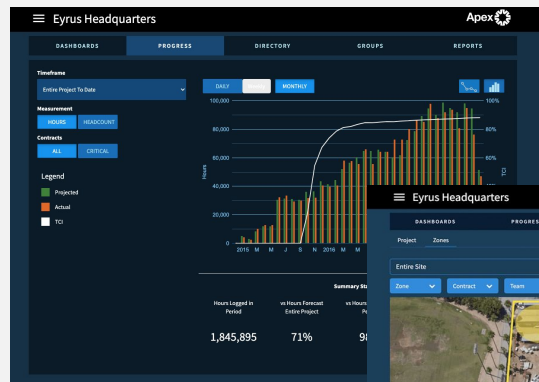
Eyrus Headquarters

Apex

DASHBOARDS
PROGRESS
DIRECTORY
GROUPS
REPORTS

Timeframe
Entire Project To Date

Measurement
HOURS
HEADCOUNT

Contracts
ALL
CRITICAL

Legend
Projected
Actual
TCI

DAILY
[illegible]
MONTHLY

100,000
80,000
60,000
40,000
20,000
0

Hours

100%
80%
60%
TCI

2015 M M J S N 2016 M M

Summary St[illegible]

Hours Logged in Period
1,845,895

vs Hours Forecast Entire Project
71%

vs Hours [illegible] Pe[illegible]
9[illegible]

Eyrus Headquarters

DASHBOARDS
PROGRES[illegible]

Project
Zones

Entire Site

Zone
Contract
Team